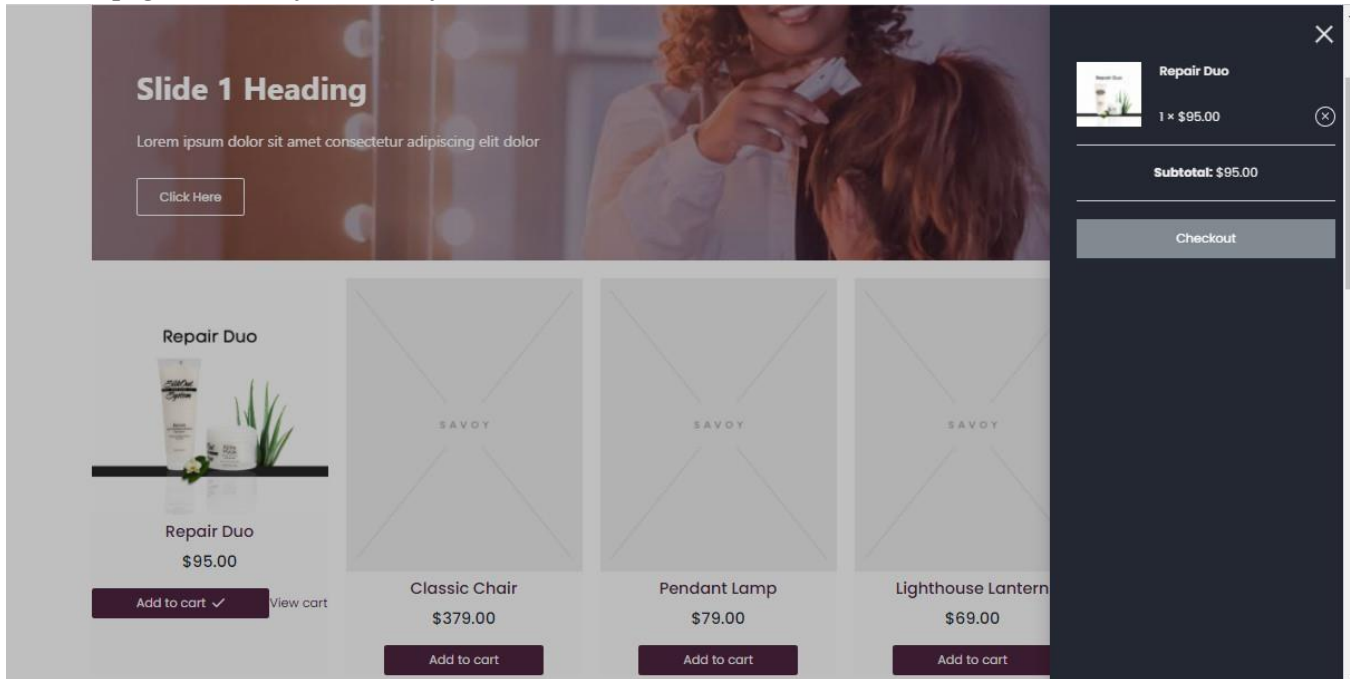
Slide 1 Heading

Lorem ipsum dolor sit amet consectetur adipiscing elit dolor

Click Here

Repair Duo

Repair Duo
$95.00
Add to cart ✓ View cart

SAVOY
Classic Chair
$379.00
Add to cart

SAVOY
Pendant Lamp
$79.00
Add to cart

SAVOY
Lighthouse Lantern
$69.00
Add to cart

×

Repair Duo
1 × $95.00

Subtotal: $95.00

Checkout